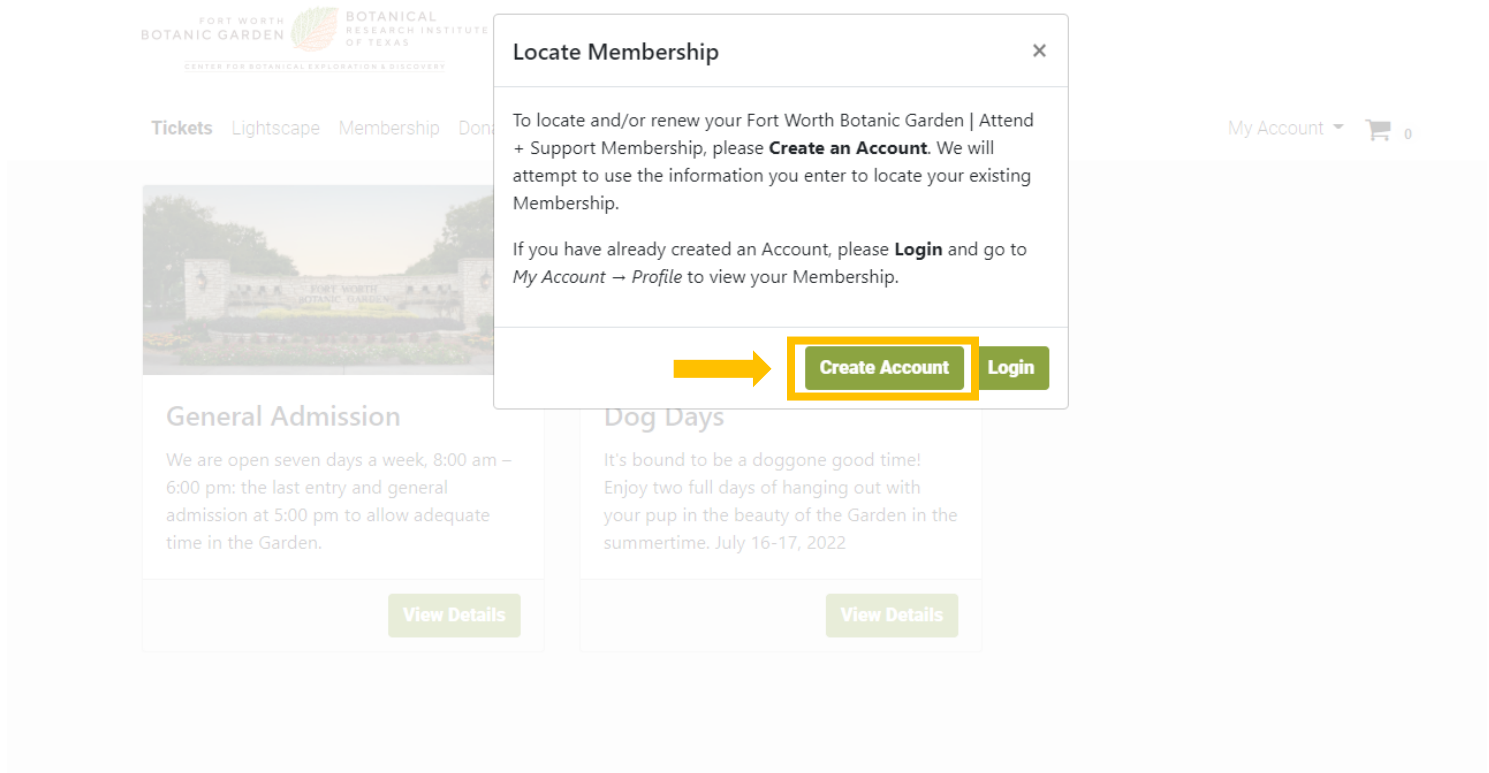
FORT WORTH BOTANIC GARDEN BOTANICAL RESEARCH INSTITUTE OF TEXAS
CENTER FOR BOTANICAL EXPLORATION & DISCOVERY

Tickets Lightscape Membership Dona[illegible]

My Account 0

Locate Membership ×

To locate and/or renew your Fort Worth Botanic Garden | Attend + Support Membership, please **Create an Account**. We will attempt to use the information you enter to locate your existing Membership.

If you have already created an Account, please **Login** and go to *My Account → Profile* to view your Membership.

Create Account Login

FORT WORTH BOTANIC GARDEN

General Admission

We are open seven days a week, 8:00 am – 6:00 pm: the last entry and general admission at 5:00 pm to allow adequate time in the Garden.

View Details

Dog Days

It's bound to be a doggone good time! Enjoy two full days of hanging out with your pup in the beauty of the Garden in the summertime. July 16-17, 2022

View Details